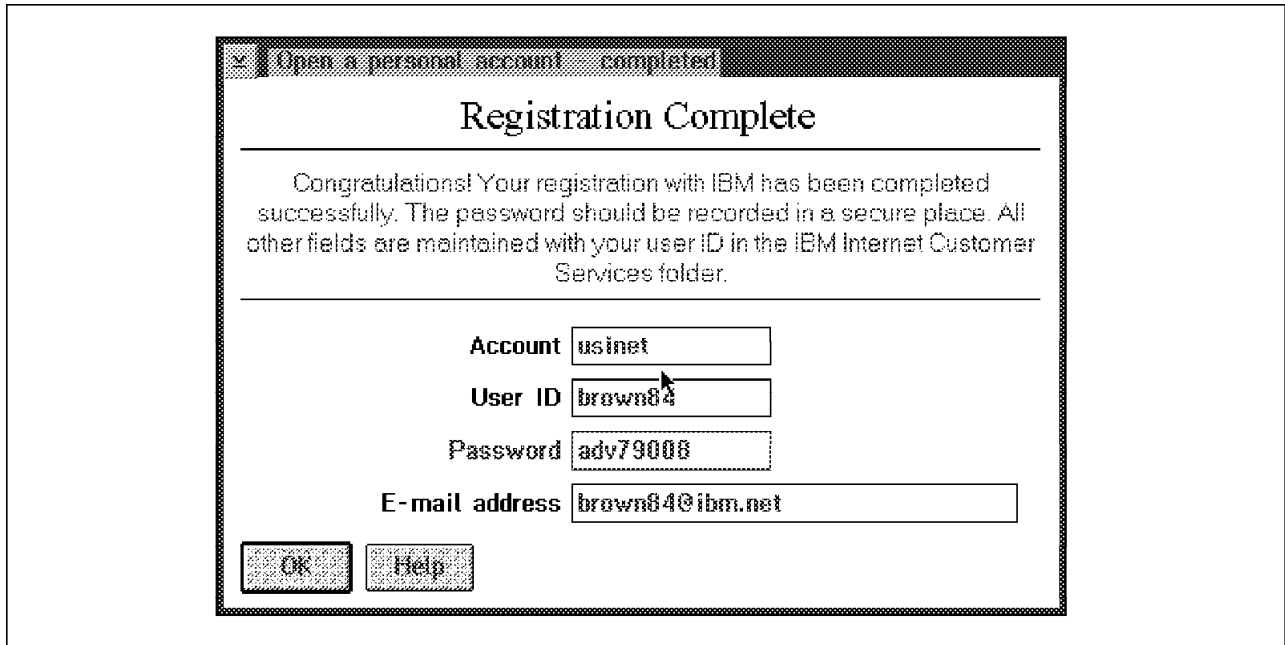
Open a personal account - completed

Registration Complete

Congratulations! Your registration with IBM has been completed successfully. The password should be recorded in a secure place. All other fields are maintained with your user ID in the IBM Internet Customer Services folder.

Account usinet

User ID brown84

Password adv79008

E-mail address brown84@ibm.net

OK Help